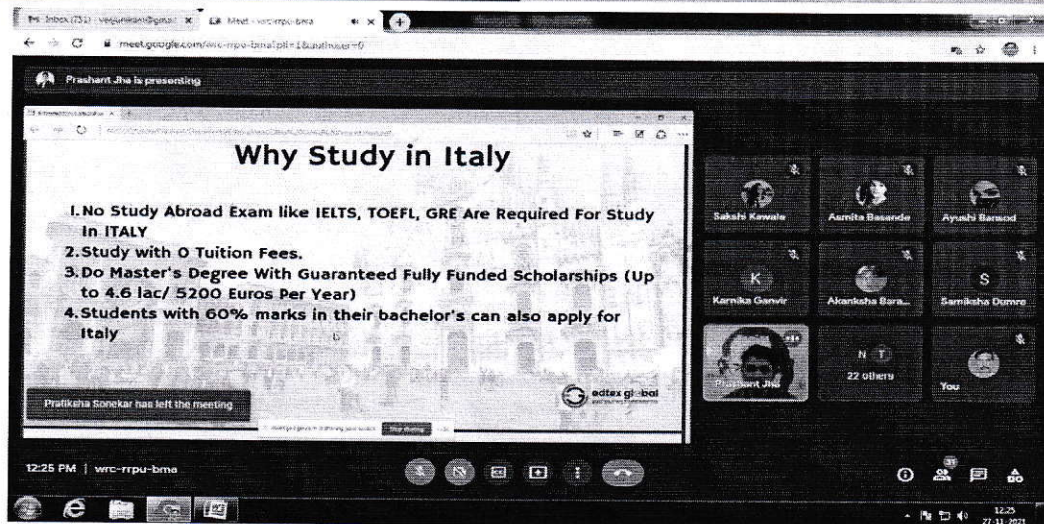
Inbox (751) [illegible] Meet - wrc-rrpu-bma

meet.google.com/wrc-rrpu-bma?pli=1&authuser=0

Prashant Jha is presenting

Why Study in Italy

1. No Study Abroad Exam like IELTS, TOEFL, GRE Are Required For Study In ITALY
2. Study with 0 Tuition Fees.
3. Do Master's Degree With Guaranteed Fully Funded Scholarships (Up to 4.6 lac/ 5200 Euros Per Year)
4. Students with 60% marks in their bachelor's can also apply for Italy

edtex global

Pratiksha Sonekar has left the meeting

Stop sharing

Sakshi Kawale

Asmita Basande

Ayushi Bansod

K

Karnika Ganvir

Akanksha Bara...

S

Samiksha Dumre

Prashant Jha

N T

22 others

You

12:25 PM | wrc-rrpu-bma

12:25
27-11-2021